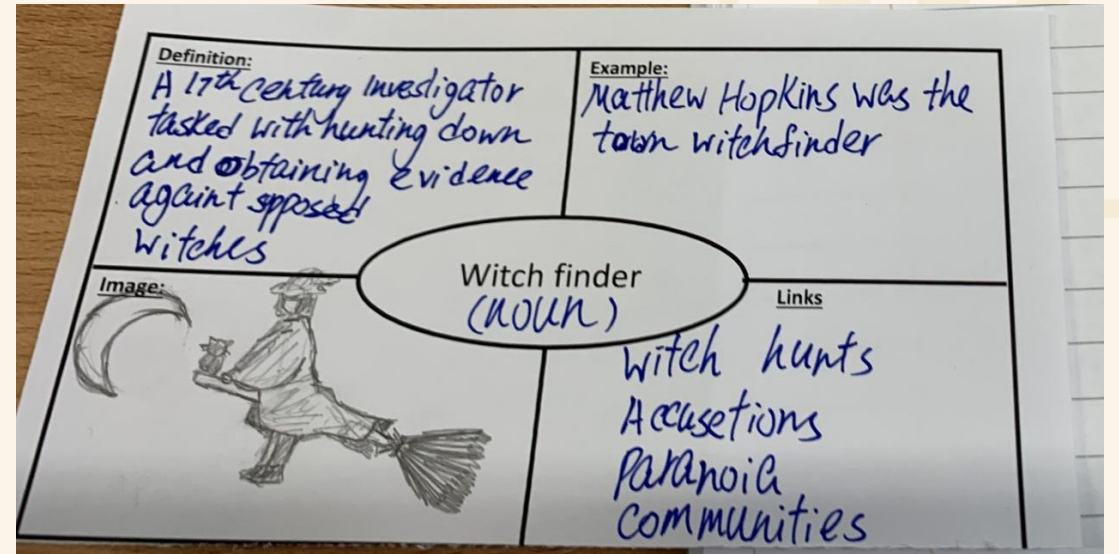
Definition:
A $17^{th}$ century investigator tasked with hunting down and obtaining evidence againt spposed witches

Example:
Matthew Hopkins was the town witchfinder

Witch finder
(noun)

Image:

Links
Witch hunts
Accusetions
Paranoia
communities